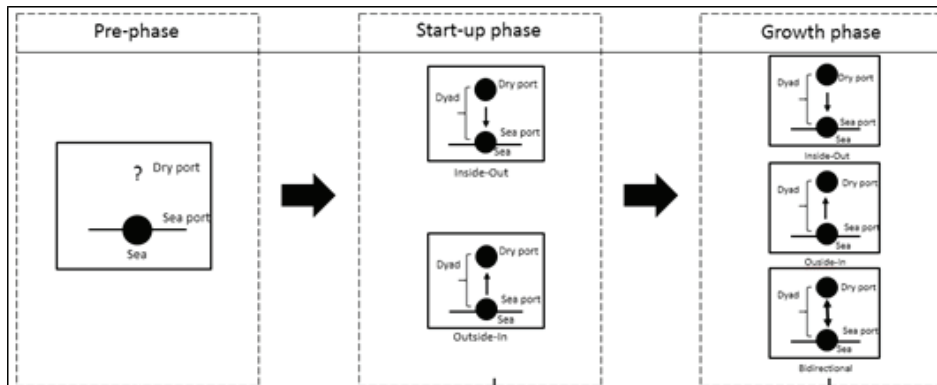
Pre-phase

?
Dry port

Sea port

Sea

Start-up phase

Dyad
Dry port
Sea port
Sea
Inside-Out

Dyad
Dry port
Sea port
Sea
Outside-In

Growth phase

Dyad
Dry port
Sea port
Sea
Inside-Out

Dyad
Dry port
Sea port
Sea
Ouside-In

Dyad
Dry port
Sea port
Sea
Bidirectional